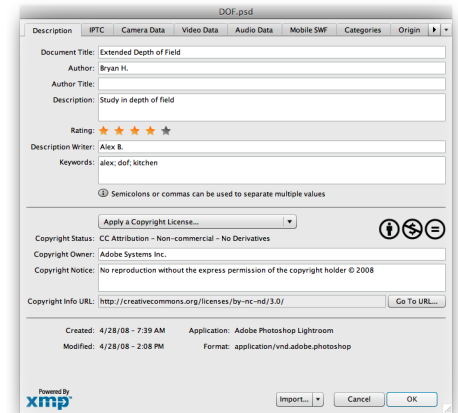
DOF.psd

Description | IPTC | Camera Data | Video Data | Audio Data | Mobile SWF | Categories | Origin

Document Title: Extended Depth of Field

Author: Bryan H.

Author Title:

Description: Study in depth of field

Rating:

Description Writer: Alex B.

Keywords: alex; dof; kitchen

Semicolons or commas can be used to separate multiple values

Apply a Copyright License...

Copyright Status: CC Attribution – Non-commercial – No Derivatives

Copyright Owner: Adobe Systems Inc.

Copyright Notice: No reproduction without the express permission of the copyright holder © 2008

Copyright Info URL: http://creativecommons.org/licenses/by-nc-nd/3.0/

Go To URL...

Created: 4/28/08 – 7:39 AM Application: Adobe Photoshop Lightroom

Modified: 4/28/08 – 2:08 PM Format: application/vnd.adobe.photoshop

Powered By
xmp

Import... Cancel OK